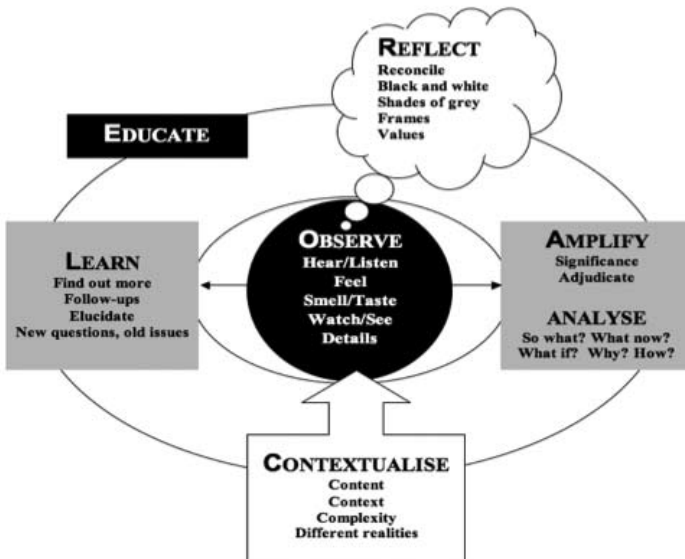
REFLECT
Reconcile
Black and white
Shades of grey
Frames
Values

EDUCATE

LEARN
Find out more
Follow-ups
Elucidate
New questions, old issues

OBSERVE
Hear/Listen
Feel
Smell/Taste
Watch/See
Details

AMPLIFY
Significance
Adjudicate

ANALYSE
So what? What now?
What if? Why? How?

CONTEXTUALISE
Content
Context
Complexity
Different realities